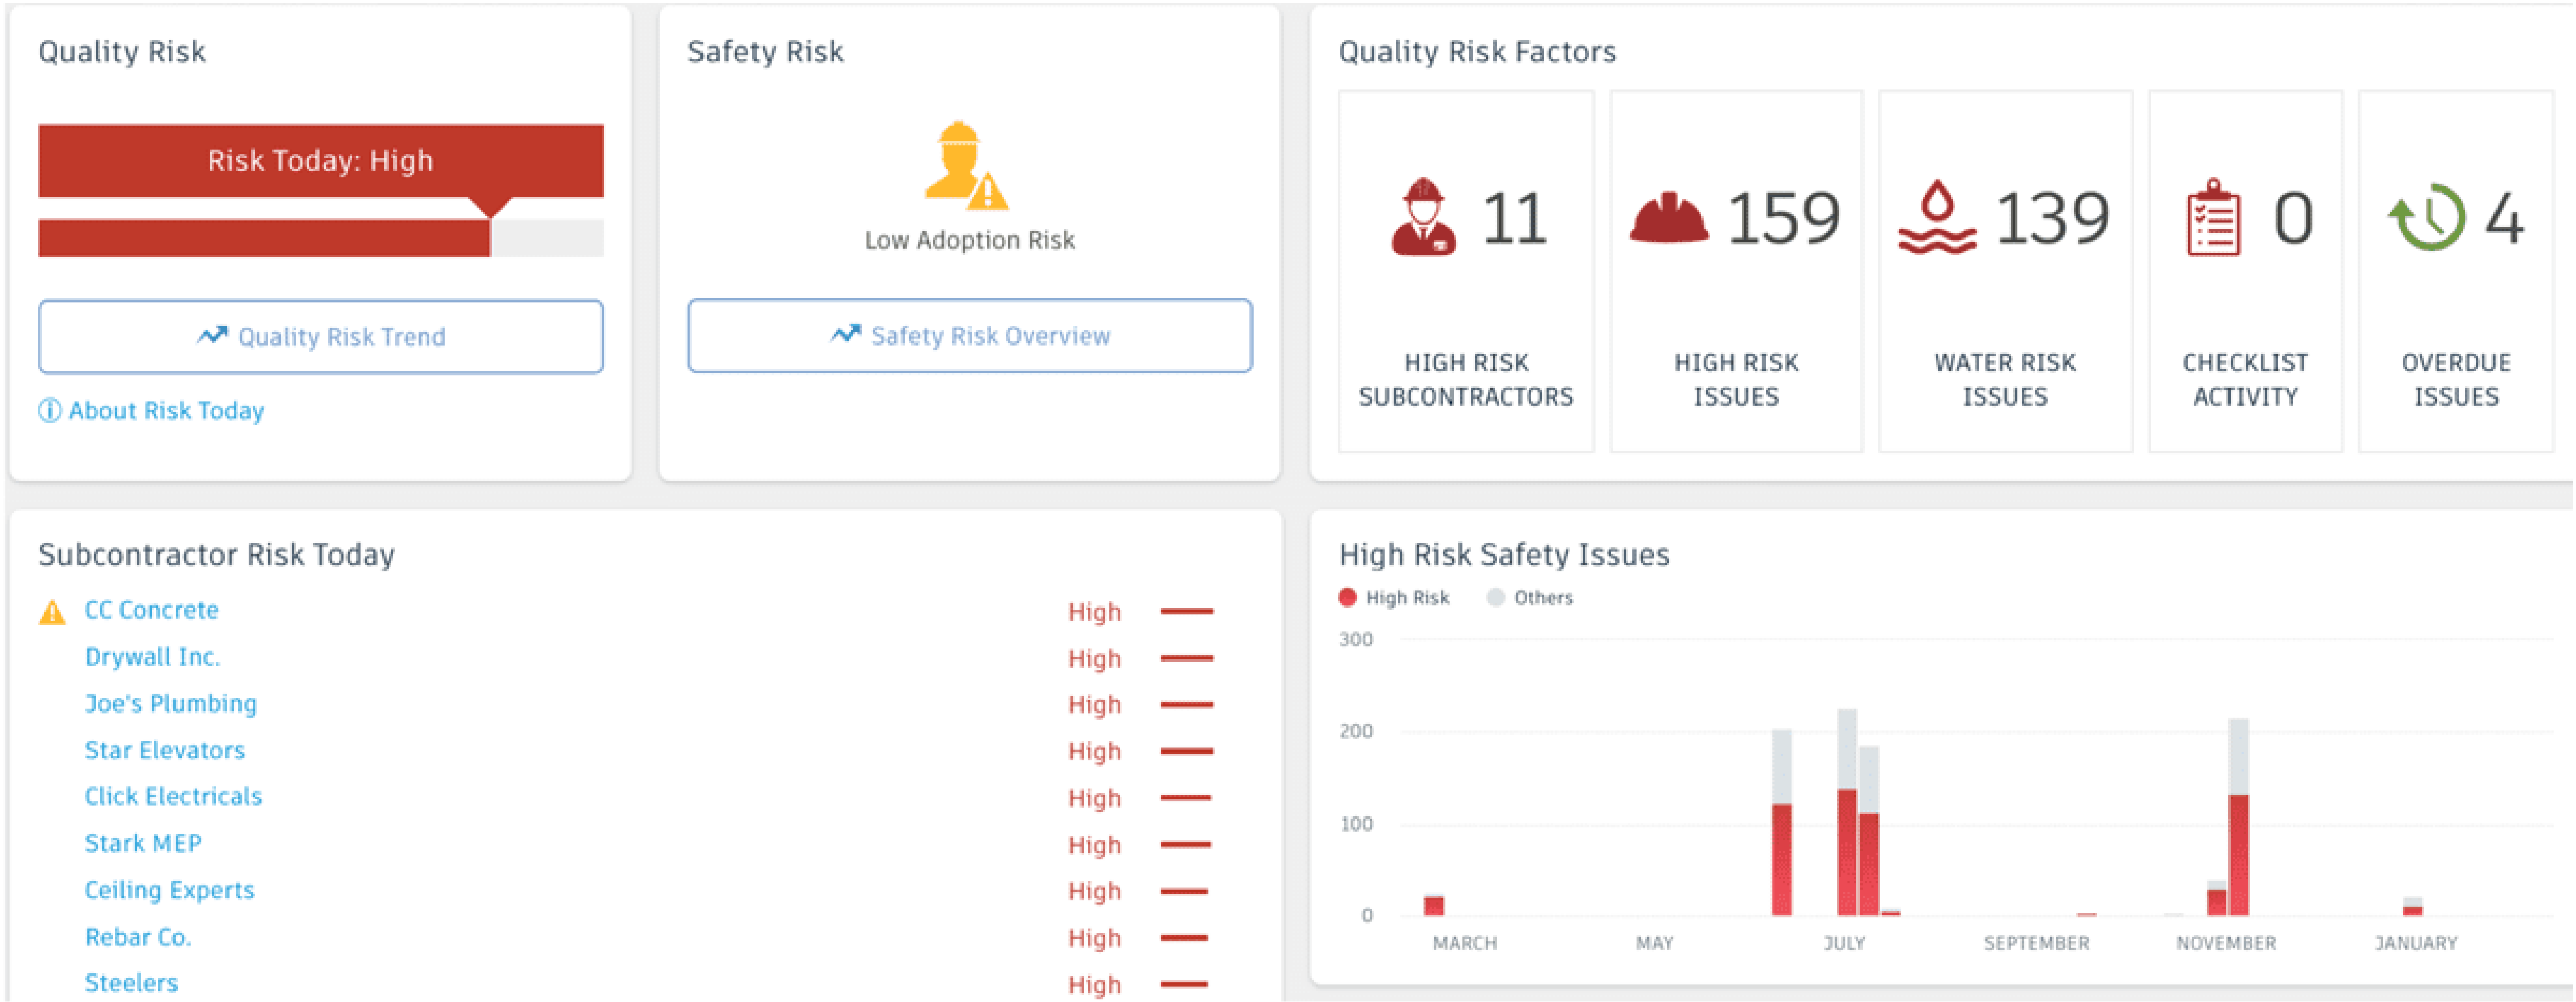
Quality Risk

Risk Today: High

Quality Risk Trend

ⓘ About Risk Today

Safety Risk

Low Adoption Risk

Safety Risk Overview

Quality Risk Factors

11
HIGH RISK SUBCONTRACTORS

159
HIGH RISK ISSUES

139
WATER RISK ISSUES

0
CHECKLIST ACTIVITY

4
OVERDUE ISSUES

Subcontractor Risk Today

| | |
|---|---|
| CC Concrete | High |
| Drywall Inc. | High |
| Joe's Plumbing | High |
| Star Elevators | High |
| Click Electricals | High |
| Stark MEP | High |
| Ceiling Experts | High |
| Rebar Co. | High |
| Steelers | High |

High Risk Safety Issues

High Risk Others

300
200
100
0

MARCH MAY JULY SEPTEMBER NOVEMBER JANUARY